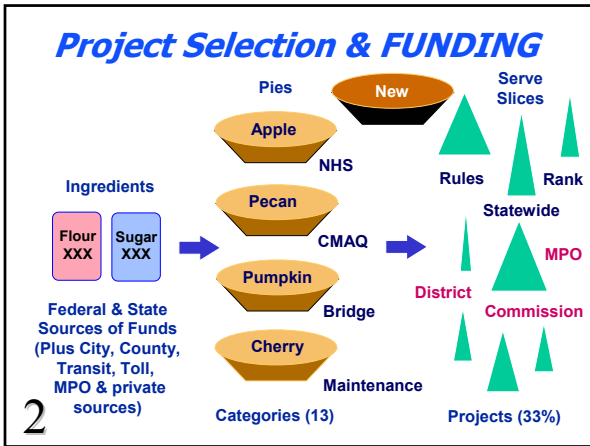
Project Selection & FUNDING

Pies

New

Serve Slices

Apple

NHS

Rules

Rank

Ingredients

Pecan

Statewide

Flour XXX

Sugar XXX

CMAQ

MPO

District

Pumpkin

Commission

Federal & State Sources of Funds (Plus City, County, Transit, Toll, MPO & private sources)

Bridge

Cherry

Maintenance

2

Categories (13)

Projects (33%)